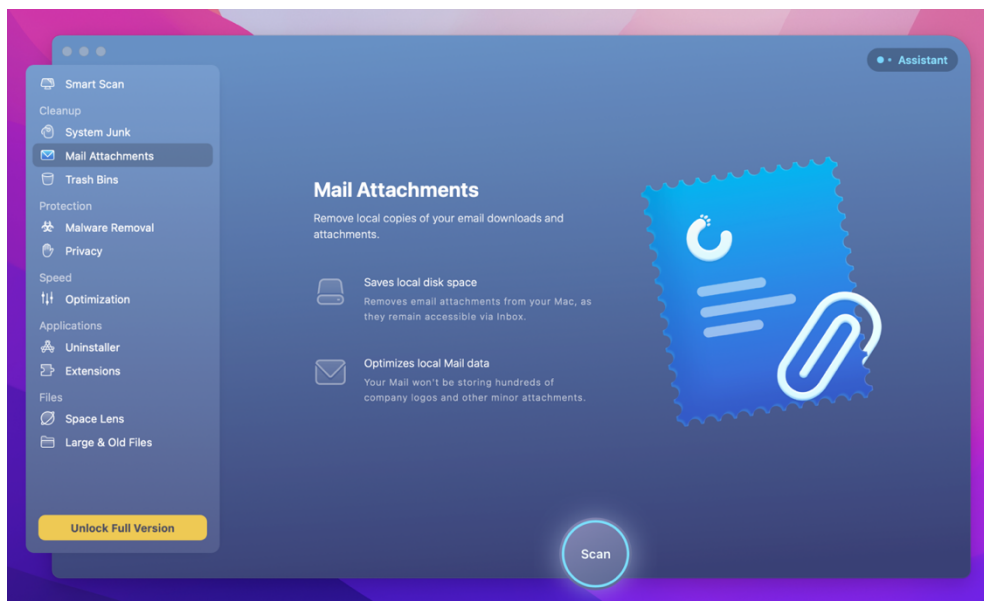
Assistant

Smart Scan
Cleanup
System Junk
Mail Attachments
Trash Bins
Protection
Malware Removal
Privacy
Speed
Optimization
Applications
Uninstaller
Extensions
Files
Space Lens
Large & Old Files

Unlock Full Version

Mail Attachments

Remove local copies of your email downloads and attachments.

Saves local disk space

Removes email attachments from your Mac, as they remain accessible via Inbox.

Optimizes local Mail data

Your Mail won't be storing hundreds of company logos and other minor attachments.

Scan